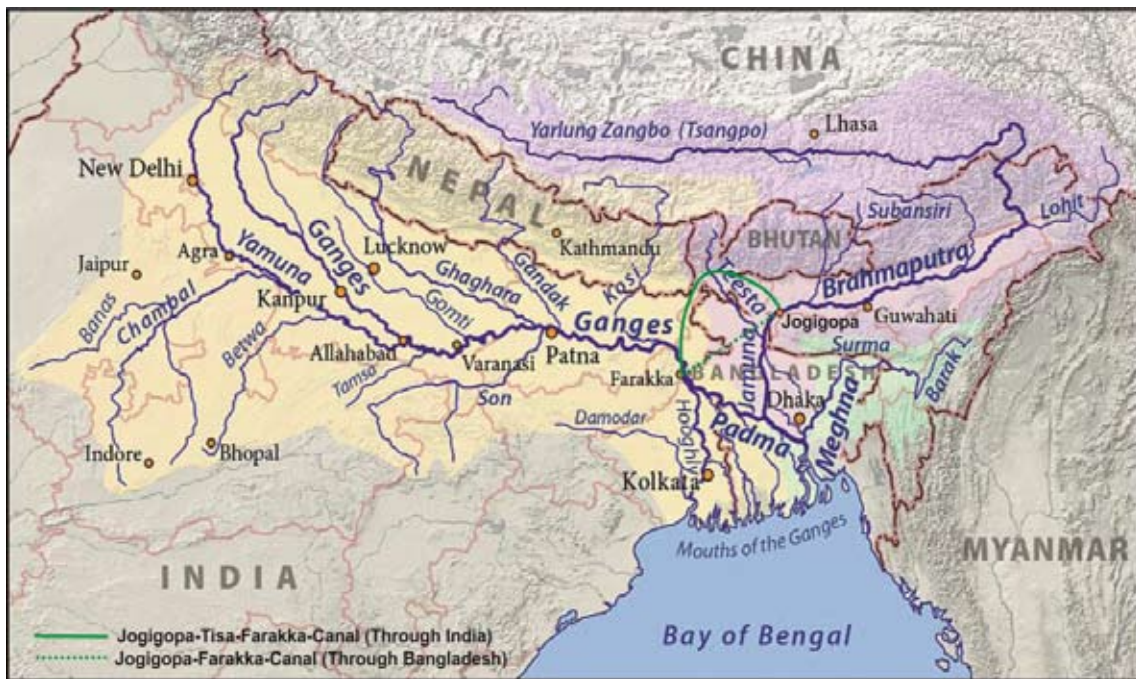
CHINA

Yarlung Zangbo (Tsangpo)

Lhasa

NEPAL

Kathmandu

BHUTAN

Subansiri

Lohit

Brahmaputra

Guwahati

Jogigopa

Teesta

New Delhi

Jaipur

Agra

Yamuna

Ganges

Lucknow

Ghaghara

Gandak

Kosi

Ganges

Gomti

Kanpur

Chambal

Banas

Betwa

Allahabad

Varanasi

Patna

Tamsa

Son

Farakka

Damodar

Hooghly

Jamuna

BANGLADESH

Surma

Barak

Dhaka

Padma

Meghna

Indore

Bhopal

Kolkata

Mouths of the Ganges

INDIA

MYANMAR

Bay of Bengal

Jogigopa-Tisa-Farakka-Canal (Through India)
Jogigopa-Farakka-Canal (Through Bangladesh)